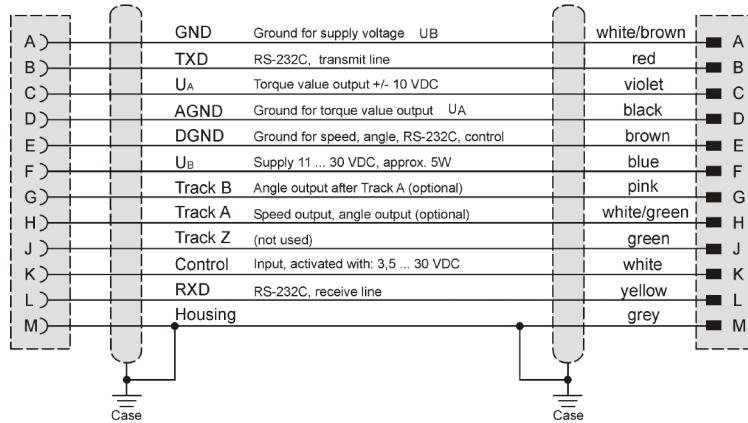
| | Signal | Description | Color | |
|---|---|---|---|---|
| A | GND | Ground for supply voltage UB | white/brown | A |
| B | TXD | RS-232C, transmit line | red | B |
| C | $U_A$ | Torque value output +/- 10 VDC | violet | C |
| D | AGND | Ground for torque value output UA | black | D |
| E | DGND | Ground for speed, angle, RS-232C, control | brown | E |
| F | $U_B$ | Supply 11 ... 30 VDC, approx. 5W | blue | F |
| G | Track B | Angle output after Track A (optional) | pink | G |
| H | Track A | Speed output, angle output (optional) | white/green | H |
| J | Track Z | (not used) | green | J |
| K | Control | Input, activated with: 3,5 ... 30 VDC | white | K |
| L | RXD | RS-232C, receive line | yellow | L |
| M | Housing | | grey | M |

Case

Case